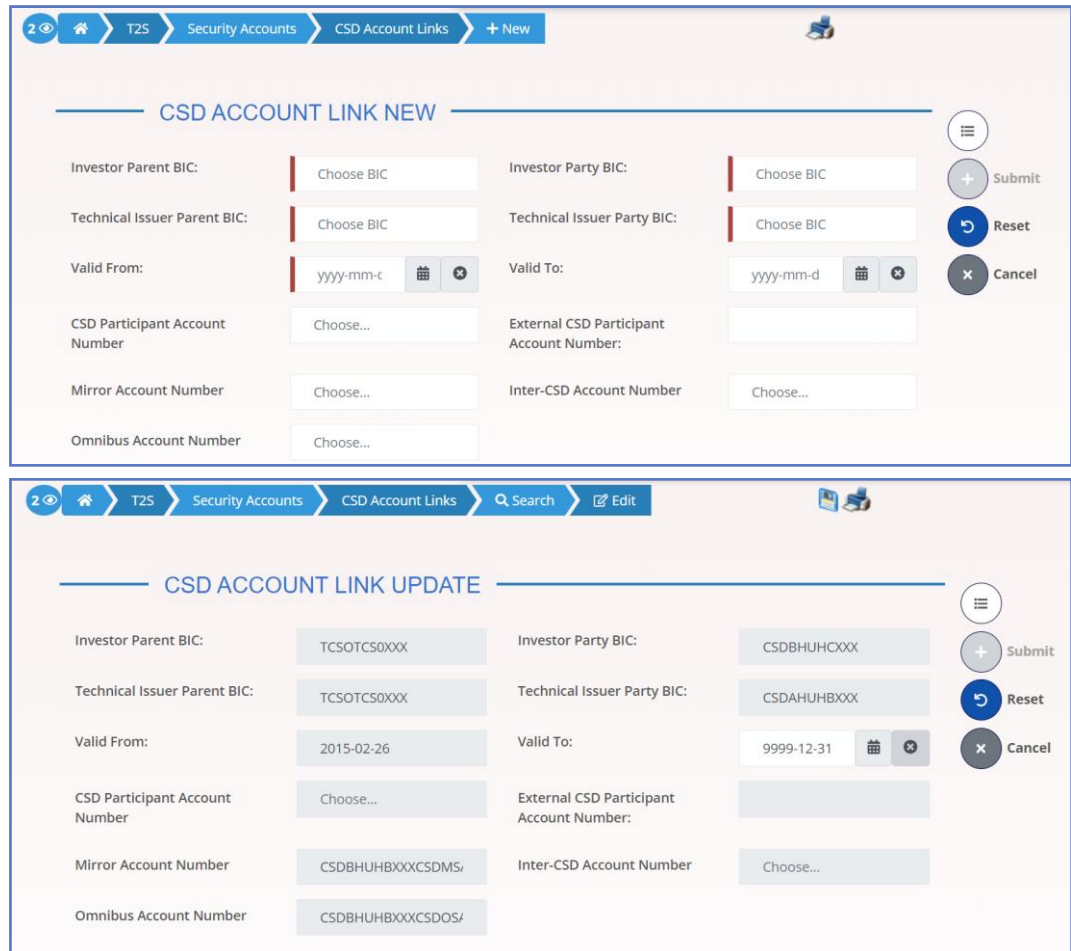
2 T2S Security Accounts CSD Account Links + New

CSD ACCOUNT LINK NEW

Investor Parent BIC: Choose BIC
Investor Party BIC: Choose BIC
Technical Issuer Parent BIC: Choose BIC
Technical Issuer Party BIC: Choose BIC
Valid From: yyyy-mm-c
Valid To: yyyy-mm-d
CSD Participant Account Number Choose...
External CSD Participant Account Number:
Mirror Account Number Choose...
Inter-CSD Account Number Choose...
Omnibus Account Number Choose...

Submit
Reset
Cancel

2 T2S Security Accounts CSD Account Links Search Edit

CSD ACCOUNT LINK UPDATE

Investor Parent BIC: TCSOTCS0XXX
Investor Party BIC: CSDBHUHCXXX
Technical Issuer Parent BIC: TCSOTCS0XXX
Technical Issuer Party BIC: CSDAHUHBXXX
Valid From: 2015-02-26
Valid To: 9999-12-31
CSD Participant Account Number Choose...
External CSD Participant Account Number:
Mirror Account Number CSDBHUHBXXXCSDMS/
Inter-CSD Account Number Choose...
Omnibus Account Number CSDBHUHBXXXCSDOS/

Submit
Reset
Cancel